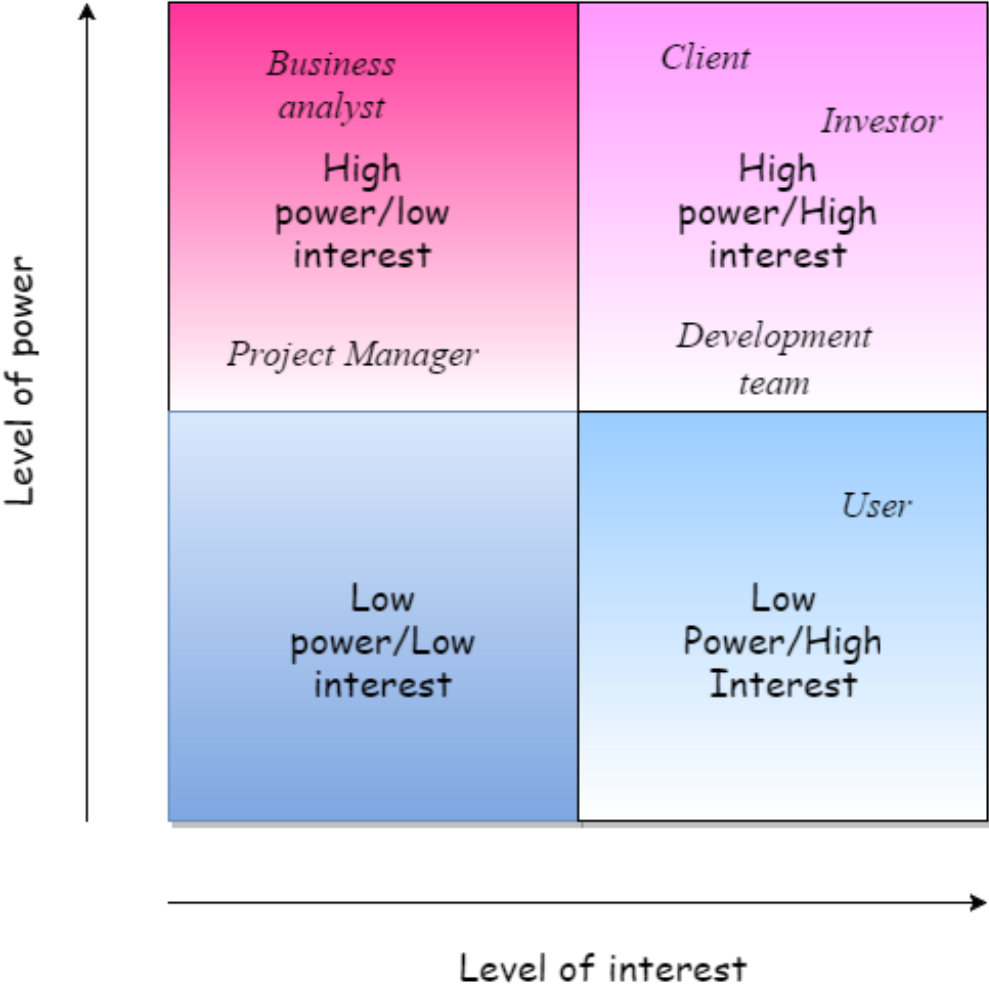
Level of power

Business analyst

High power/low interest

Project Manager

Client

Investor

High power/High interest

Development team

Low power/Low interest

User

Low Power/High Interest

Level of interest